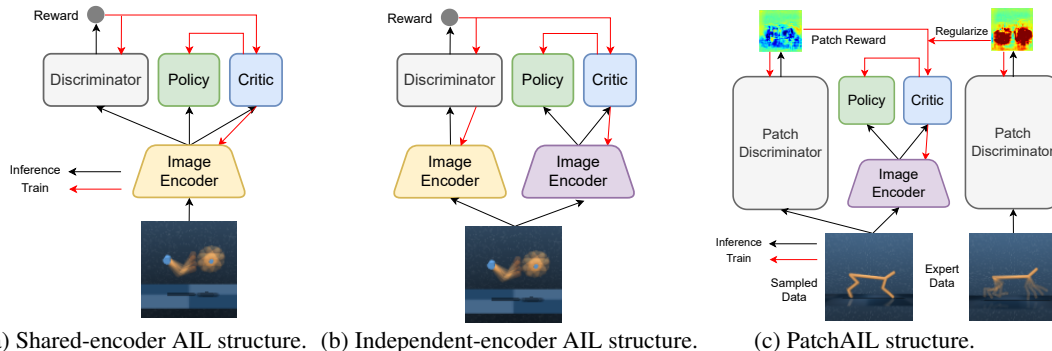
Reward

Discriminator

Policy

Critic

Image Encoder

Inference

Train

a) Shared-encoder AIL structure.

Reward

Discriminator

Policy

Critic

Image Encoder

Image Encoder

(b) Independent-encoder AIL structure.

Patch Reward

Regularize

Patch Discriminator

Policy

Critic

Image Encoder

Patch Discriminator

Inference

Train

Sampled Data

Expert Data

(c) PatchAIL structure.